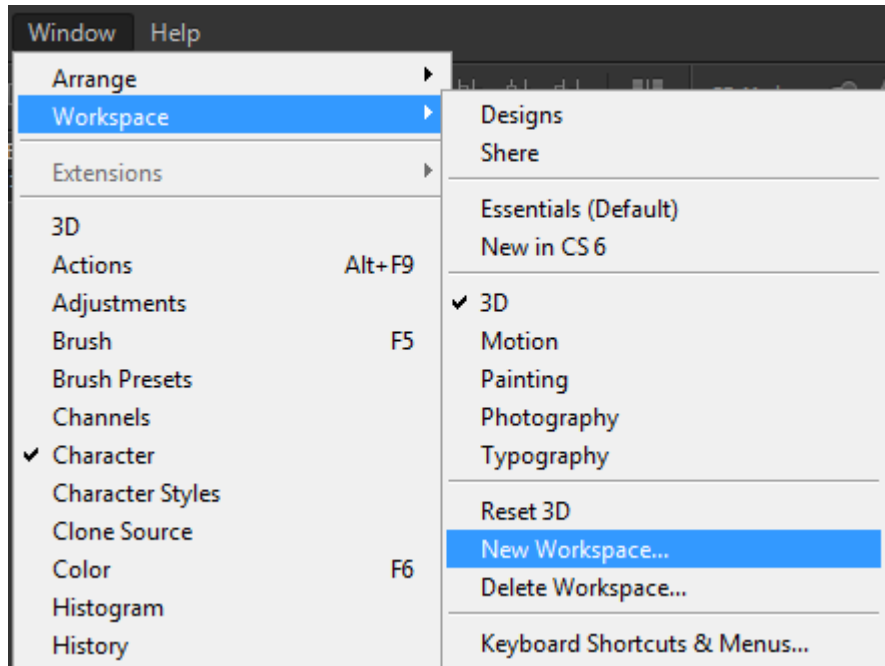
Window Help

Arrange
Workspace

Extensions

3D
Actions Alt+F9
Adjustments
Brush F5
Brush Presets
Channels
✓ Character
Character Styles
Clone Source
Color F6
Histogram
History

Designs
Shere

Essentials (Default)
New in CS 6

✓ 3D
Motion
Painting
Photography
Typography

Reset 3D
New Workspace...
Delete Workspace...

Keyboard Shortcuts & Menus...